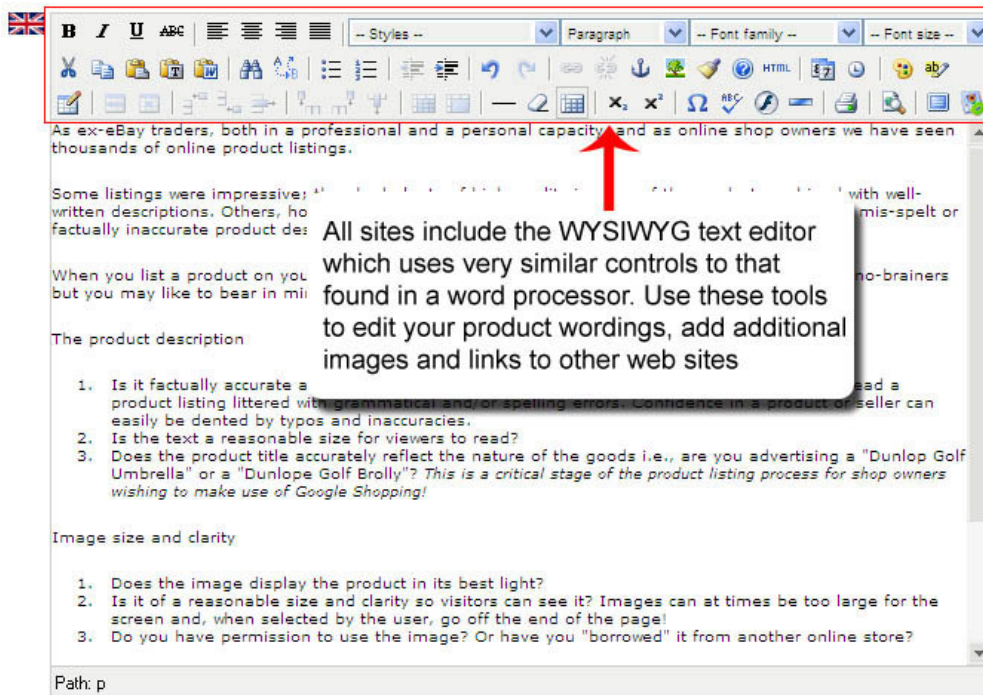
B I U ABC -- Styles -- Paragraph -- Font family -- -- Font size --

HTML

As ex-eBay traders, both in a professional and a personal capacity, and as online shop owners we have seen thousands of online product listings.

Some listings were impressive; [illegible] with well-written descriptions. Others, ho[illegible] mis-spelt or factually inaccurate product des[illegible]

When you list a product on you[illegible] no-brainers but you may like to bear in mi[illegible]

All sites include the WYSIWYG text editor which uses very similar controls to that found in a word processor. Use these tools to edit your product wordings, add additional images and links to other web sites

The product description

1. Is it factually accurate a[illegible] ead a product listing littered with grammatical and/or spelling errors. Confidence in a product or seller can easily be dented by typos and inaccuracies.
2. Is the text a reasonable size for viewers to read?
3. Does the product title accurately reflect the nature of the goods i.e., are you advertising a "Dunlop Golf Umbrella" or a "Dunlope Golf Brolly"? *This is a critical stage of the product listing process for shop owners wishing to make use of Google Shopping!*

Image size and clarity

1. Does the image display the product in its best light?
2. Is it of a reasonable size and clarity so visitors can see it? Images can at times be too large for the screen and, when selected by the user, go off the end of the page!
3. Do you have permission to use the image? Or have you "borrowed" it from another online store?

Path: p